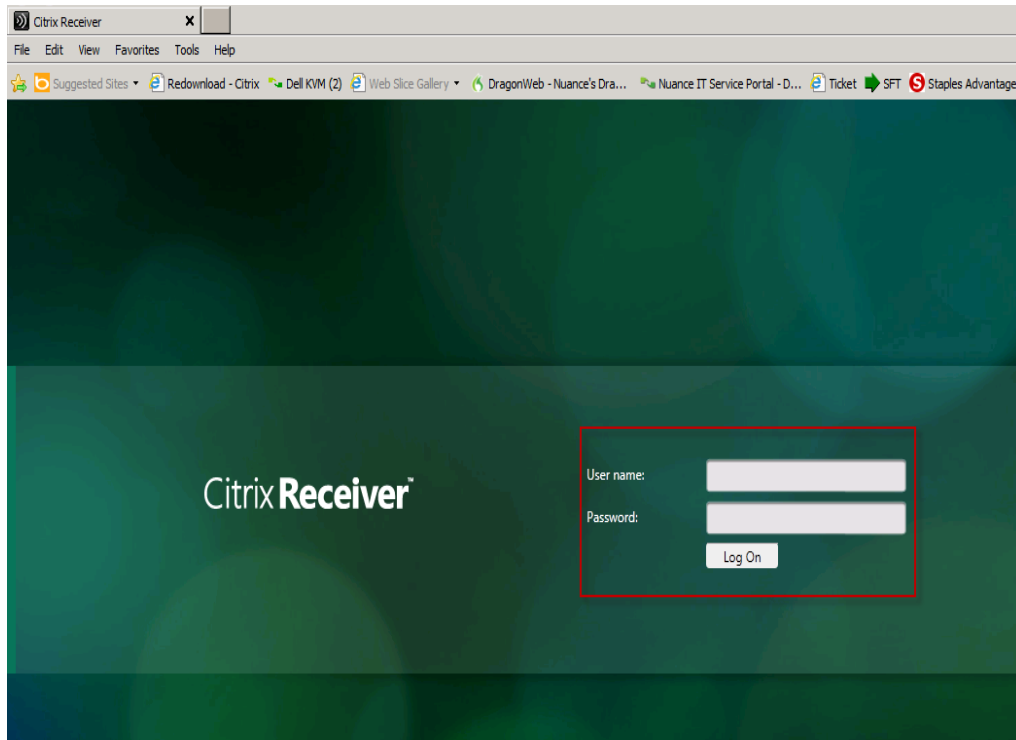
Citrix Receiver ×

File Edit View Favorites Tools Help

Suggested Sites ▾ Redownload - Citrix Dell KVM (2) Web Slice Gallery ▾ DragonWeb - Nuance's Dra... Nuance IT Service Portal - D... Ticket SFT Staples Advantage

Citrix Receiver™

User name:

Password:

Log On